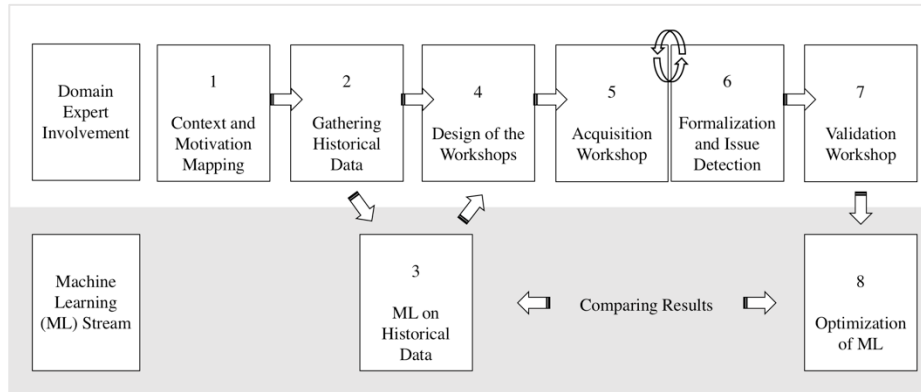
Domain Expert Involvement

1

Context and Motivation Mapping

2

Gathering Historical Data

4

Design of the Workshops

5

Acquisition Workshop

6

Formalization and Issue Detection

7

Validation Workshop

Machine Learning (ML) Stream

3

ML on Historical Data

Comparing Results

8

Optimization of ML